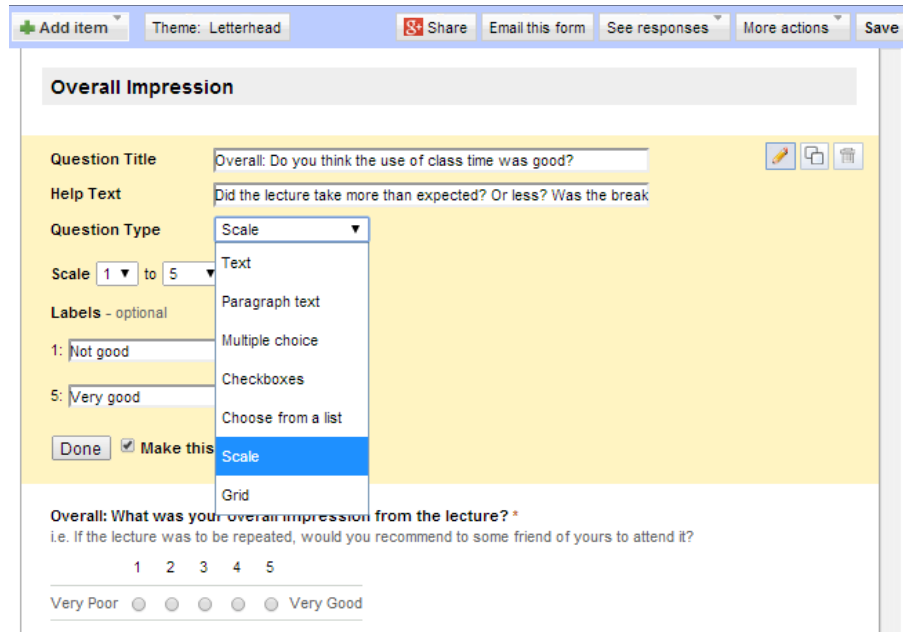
Add item
Theme: Letterhead
Share
Email this form
See responses
More actions
Save

Overall Impression

Question Title
Overall: Do you think the use of class time was good?
Help Text
Did the lecture take more than expected? Or less? Was the break
Question Type
Scale

Scale 1 to 5

Labels - optional

1: Not good

5: Very good

Done
Make this

Text
Paragraph text
Multiple choice
Checkboxes
Choose from a list
Scale
Grid

Overall: What was your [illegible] from the lecture? *
i.e. If the lecture was to be repeated, would you recommend to some friend of yours to attend it?

| | 1 | 2 | 3 | 4 | 5 | |
|---|---|---|---|---|---|---|
| Very Poor | ○ | ○ | ○ | ○ | ○ | Very Good |